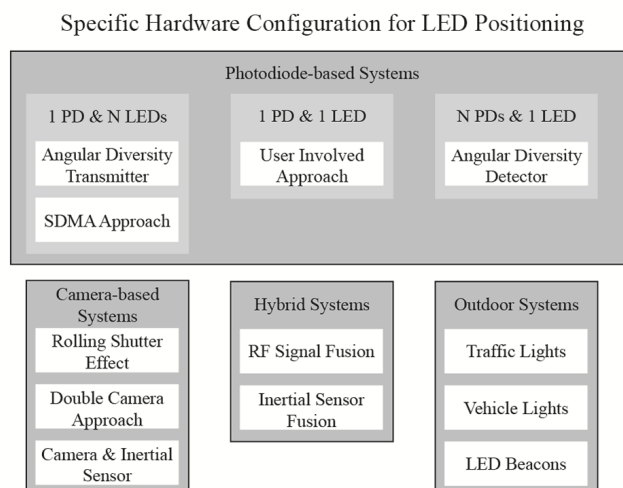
Specific Hardware Configuration for LED Positioning

Photodiode-based Systems

1 PD & N LEDs

Angular Diversity Transmitter

SDMA Approach

1 PD & 1 LED

User Involved Approach

N PDs & 1 LED

Angular Diversity Detector

Camera-based Systems

Rolling Shutter Effect

Double Camera Approach

Camera & Inertial Sensor

Hybrid Systems

RF Signal Fusion

Inertial Sensor Fusion

Outdoor Systems

Traffic Lights

Vehicle Lights

LED Beacons